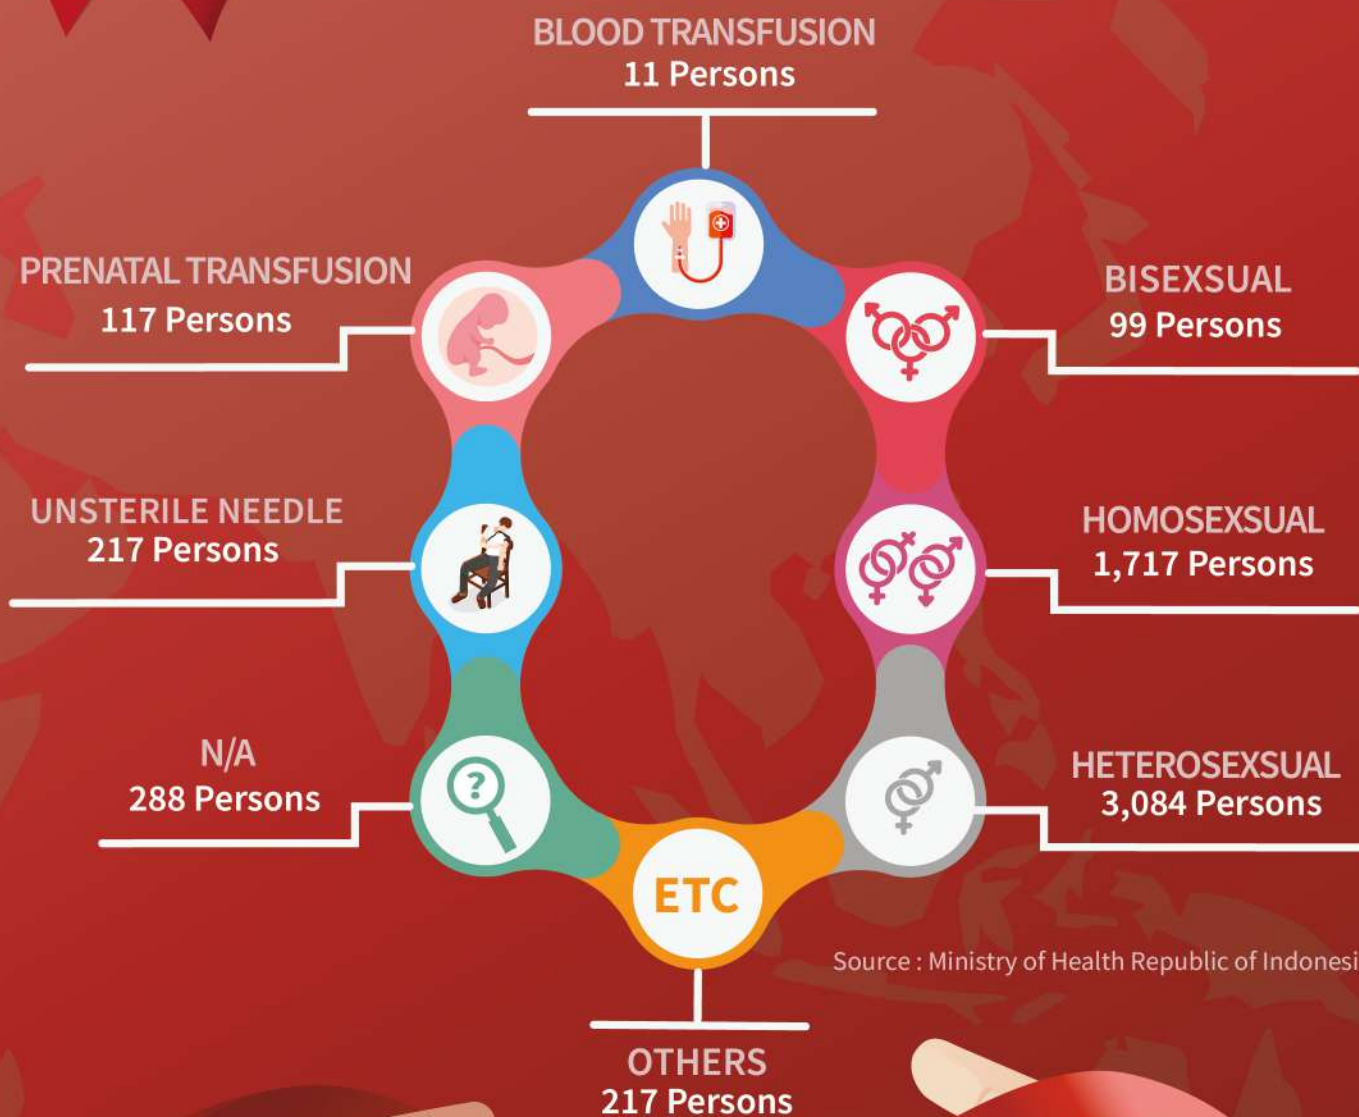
BLOOD TRANSFUSION
11 Persons

PRENATAL TRANSFUSION
117 Persons

BISEXSUAL
99 Persons

UNSTERILE NEEDLE
217 Persons

HOMOSEXSUAL
1,717 Persons

N/A
288 Persons

HETEROSEXSUAL
3,084 Persons

ETC

Source : Ministry of Health Republic of Indonesi

OTHERS
217 Persons